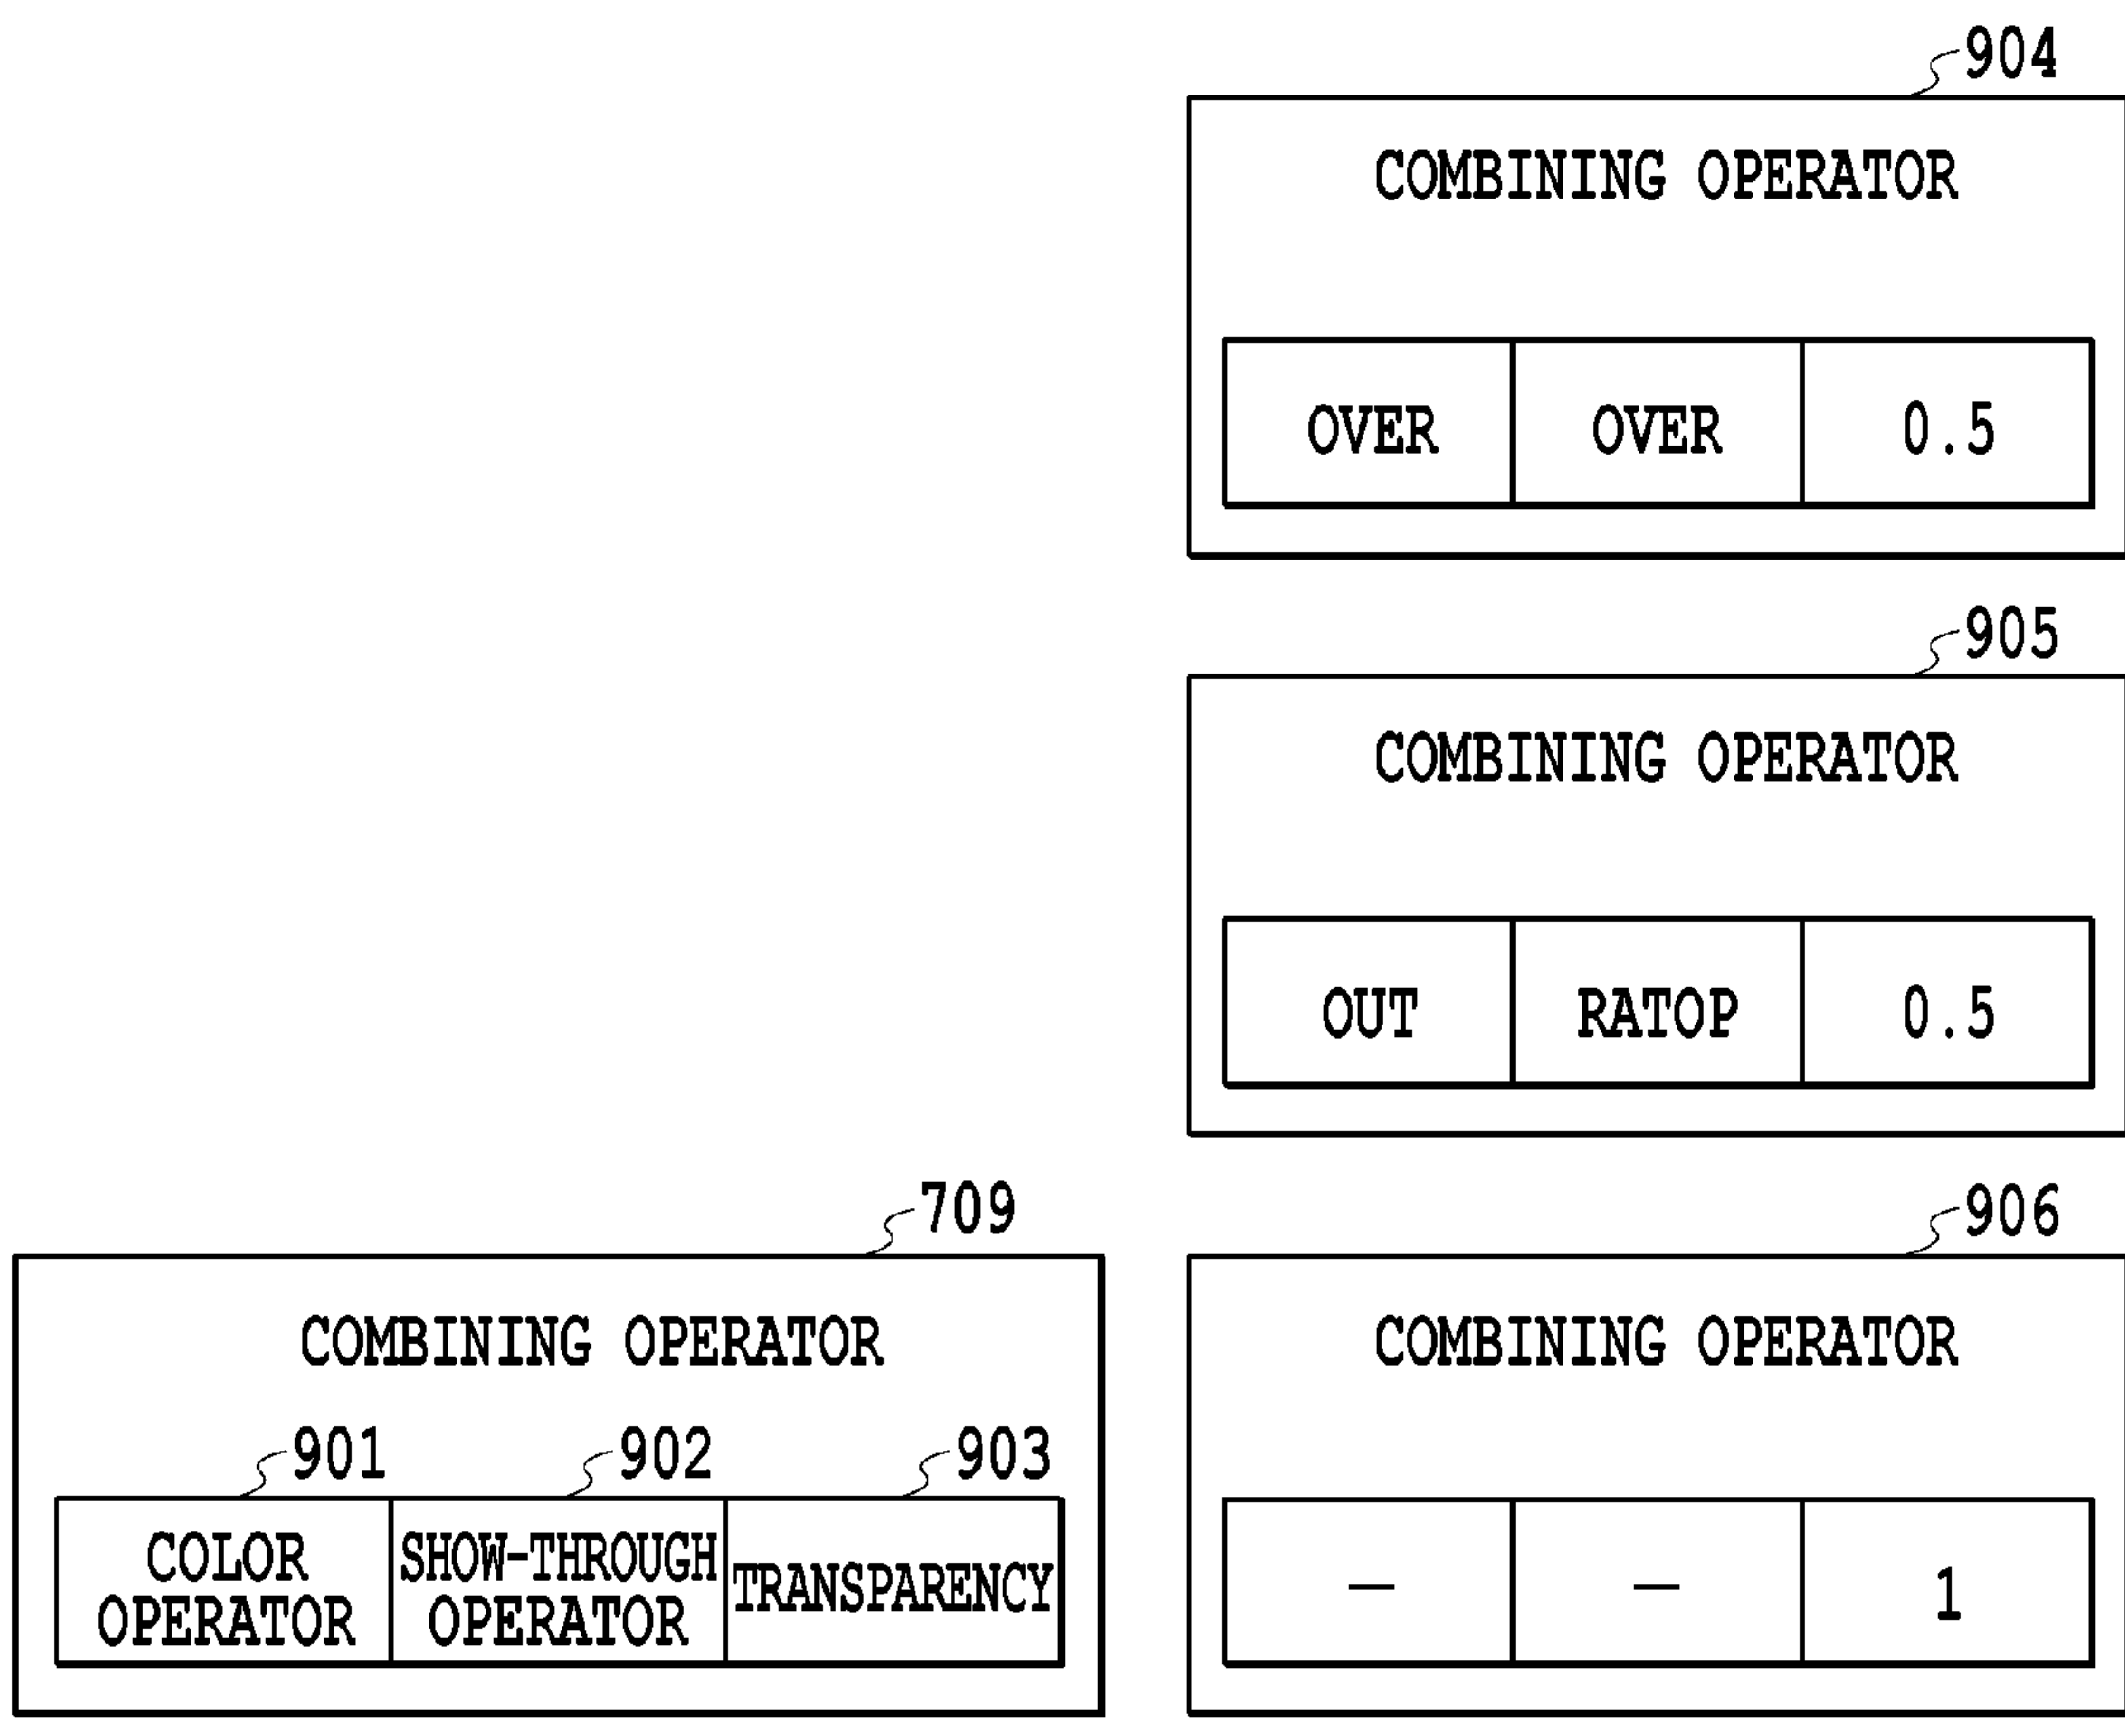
904

COMBINING OPERATOR

| OVER | OVER | 0.5 |
|---|---|---|

905

COMBINING OPERATOR

| OUT | RATOP | 0.5 |
|---|---|---|

709

COMBINING OPERATOR

901 902 903

| COLOR OPERATOR | SHOW-THROUGH OPERATOR | TRANSPARENCY |
|---|---|---|

906

COMBINING OPERATOR

| — | — | 1 |
|---|---|---|